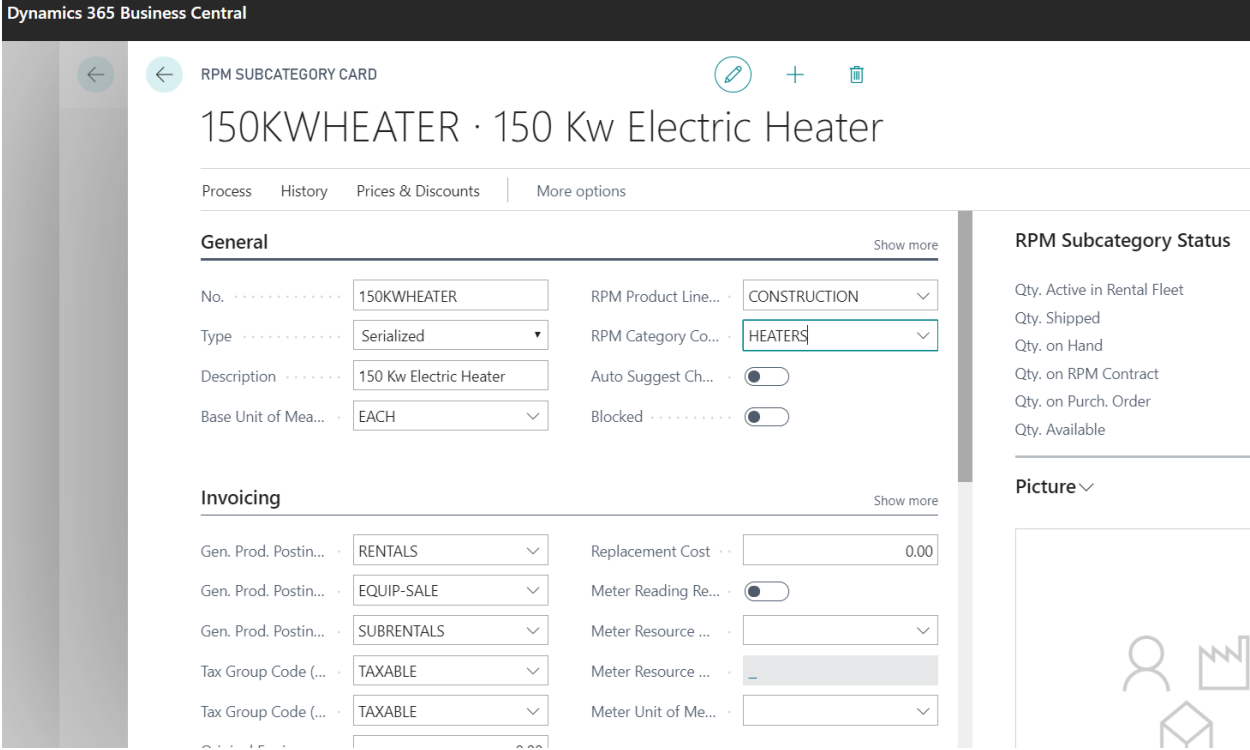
Dynamics 365 Business Central

RPM SUBCATEGORY CARD

150KWHEATER · 150 Kw Electric Heater

Process History Prices & Discounts More options

General Show more

No. 150KWHEATER
Type Serialized
Description 150 Kw Electric Heater
Base Unit of Mea... EACH
RPM Product Line... CONSTRUCTION
RPM Category Co... HEATERS
Auto Suggest Ch...
Blocked

Invoicing Show more

Gen. Prod. Postin... RENTALS
Gen. Prod. Postin... EQUIP-SALE
Gen. Prod. Postin... SUBRENTALS
Tax Group Code (... TAXABLE
Tax Group Code (... TAXABLE
Replacement Cost 0.00
Meter Reading Re...
Meter Resource ...
Meter Resource ... _
Meter Unit of Me...

RPM Subcategory Status

Qty. Active in Rental Fleet
Qty. Shipped
Qty. on Hand
Qty. on RPM Contract
Qty. on Purch. Order
Qty. Available

Picture